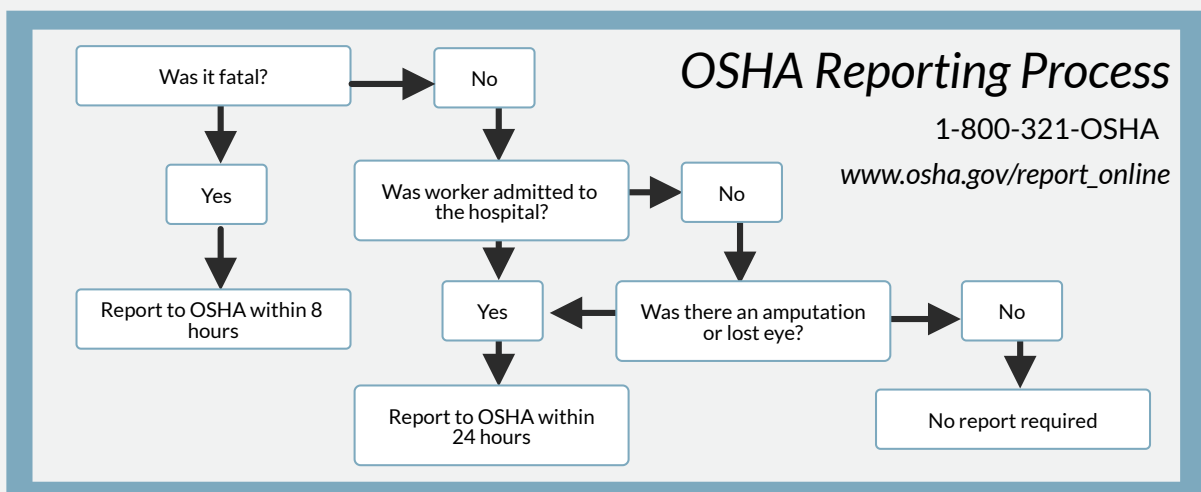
OSHA Reporting Process

1-800-321-OSHA

www.osha.gov/report_online

Was it fatal?

No

Yes

Was worker admitted to the hospital?

No

Report to OSHA within 8 hours

Yes

Was there an amputation or lost eye?

No

Report to OSHA within 24 hours

No report required